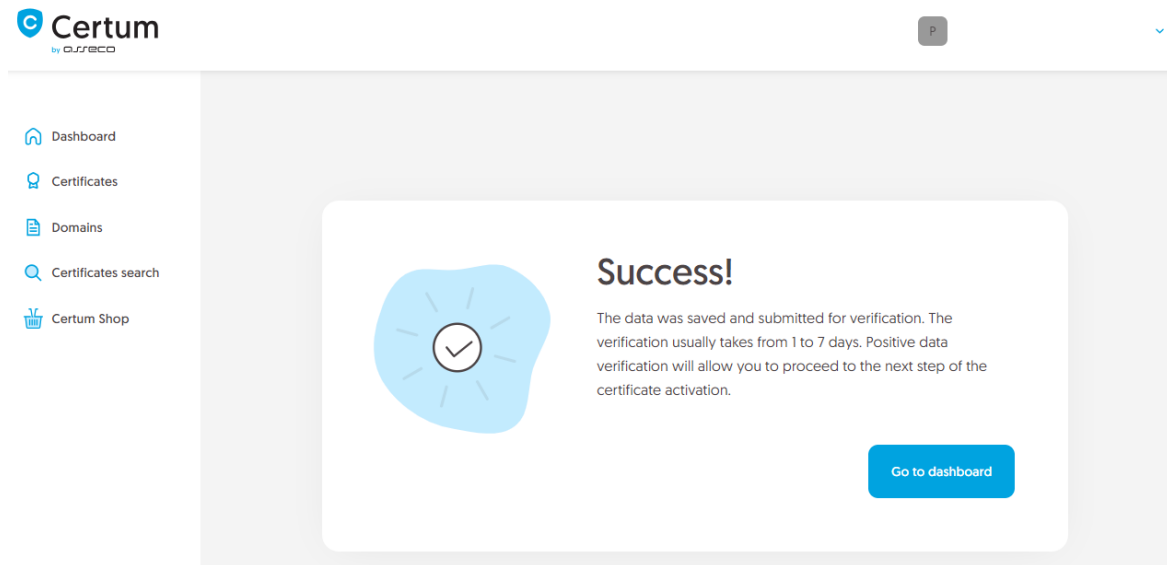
Certum
by asseco

P

Dashboard

Certificates

Domains

Certificates search

Certum Shop

Success!

The data was saved and submitted for verification. The verification usually takes from 1 to 7 days. Positive data verification will allow you to proceed to the next step of the certificate activation.

Go to dashboard